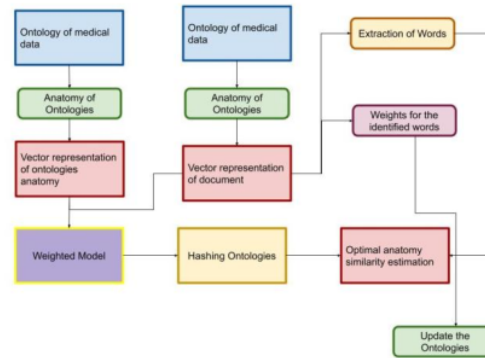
Ontology of medical data

Ontology of medical data

Extraction of Words

Anatomy of Ontologies

Anatomy of Ontologies

Weights for the identified words

Vector representation of ontologies anatomy

Vector representation of document

Weighted Model

Hashing Ontologies

Optimal anatomy similarity estimation

Update the Ontologies